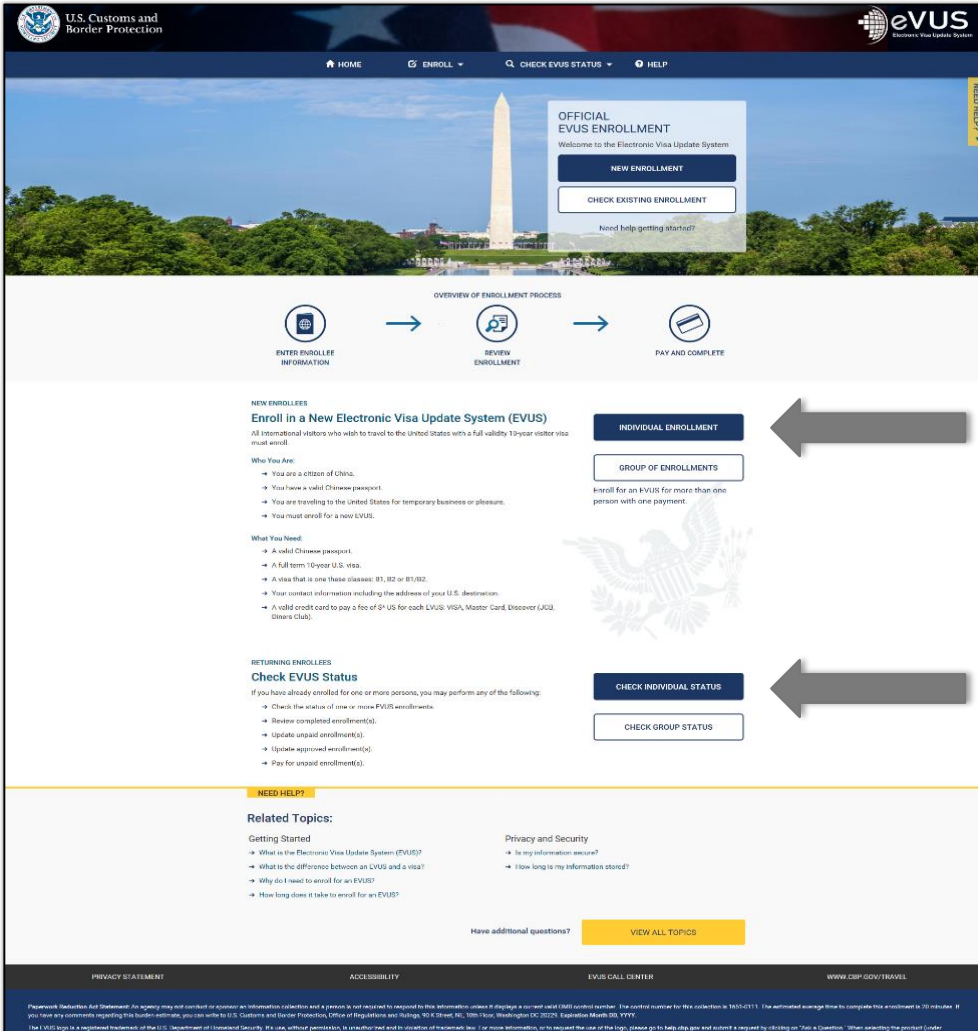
U.S. Customs and Border Protection

eVUS Electronic Visa Update System

HOME ENROLL CHECK EVUS STATUS HELP

NEED HELP?

OFFICIAL EVUS ENROLLMENT

Welcome to the Electronic Visa Update System

NEW ENROLLMENT

CHECK EXISTING ENROLLMENT

Need help getting started?

OVERVIEW OF ENROLLMENT PROCESS

ENTER ENROLLEE INFORMATION

REVIEW ENROLLMENT

PAY AND COMPLETE

NEW ENROLLEES

Enroll in a New Electronic Visa Update System (EVUS)

All international visitors who wish to travel to the United States with a full validity 10-year visitor visa must enroll.

Who You Are:

→ You are a citizen of China.

→ You have a valid Chinese passport.

→ You are traveling to the United States for temporary business or pleasure.

→ You must enroll for a new EVUS.

What You Need:

→ A valid Chinese passport.

→ A full term 10-year U.S. visa.

→ A visa that is one these classes: B1, B2 or B1/B2.

→ Your contact information including the address of your U.S. destination.

→ A valid credit card to pay a fee of $* US for each EVUS: VISA, Master Card, Discover (JCB, Diners Club).

INDIVIDUAL ENROLLMENT

GROUP OF ENROLLMENTS

Enroll for an EVUS for more than one person with one payment.

RETURNING ENROLLEES

Check EVUS Status

If you have already enrolled for one or more persons, you may perform any of the following:

→ Check the status of one or more EVUS enrollments.

→ Review completed enrollment(s).

→ Update unpaid enrollment(s).

→ Update approved enrollment(s).

→ Pay for unpaid enrollment(s).

CHECK INDIVIDUAL STATUS

CHECK GROUP STATUS

NEED HELP?

Related Topics:

Getting Started

→ What is the Electronic Visa Update System (EVUS)?

→ What is the difference between an EVUS and a visa?

→ Why do I need to enroll for an EVUS?

→ How long does it take to enroll for an EVUS?

Privacy and Security

→ Is my information secure?

→ How long is my information stored?

Have additional questions?

VIEW ALL TOPICS

PRIVACY STATEMENT

ACCESSIBILITY

EVUS CALL CENTER

WWW.CBP.GOV/TRAVEL

Paperwork Reduction Act Statement: An agency may not conduct or sponsor an information collection and a person is not required to respond to this information unless it displays a current valid OMB control number. The control number for this collection is 1651-0111. The estimated average time to complete this enrollment is 20 minutes. If you have any comments regarding this burden estimate, you can write to U.S. Customs and Border Protection, Office of Regulations and Rulings, 90 K Street, NE, 10th Floor, Washington DC 20229. Expiration Month DD, YYYY.

The EVUS logo is a registered trademark of the U.S. Department of Homeland Security. Its use, without permission, is unauthorized and in violation of trademark law. For more information, or to request the use of the logo, please go to help.cbp.gov and submit a request by clicking on "Ask a Question." When selecting the product (under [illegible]